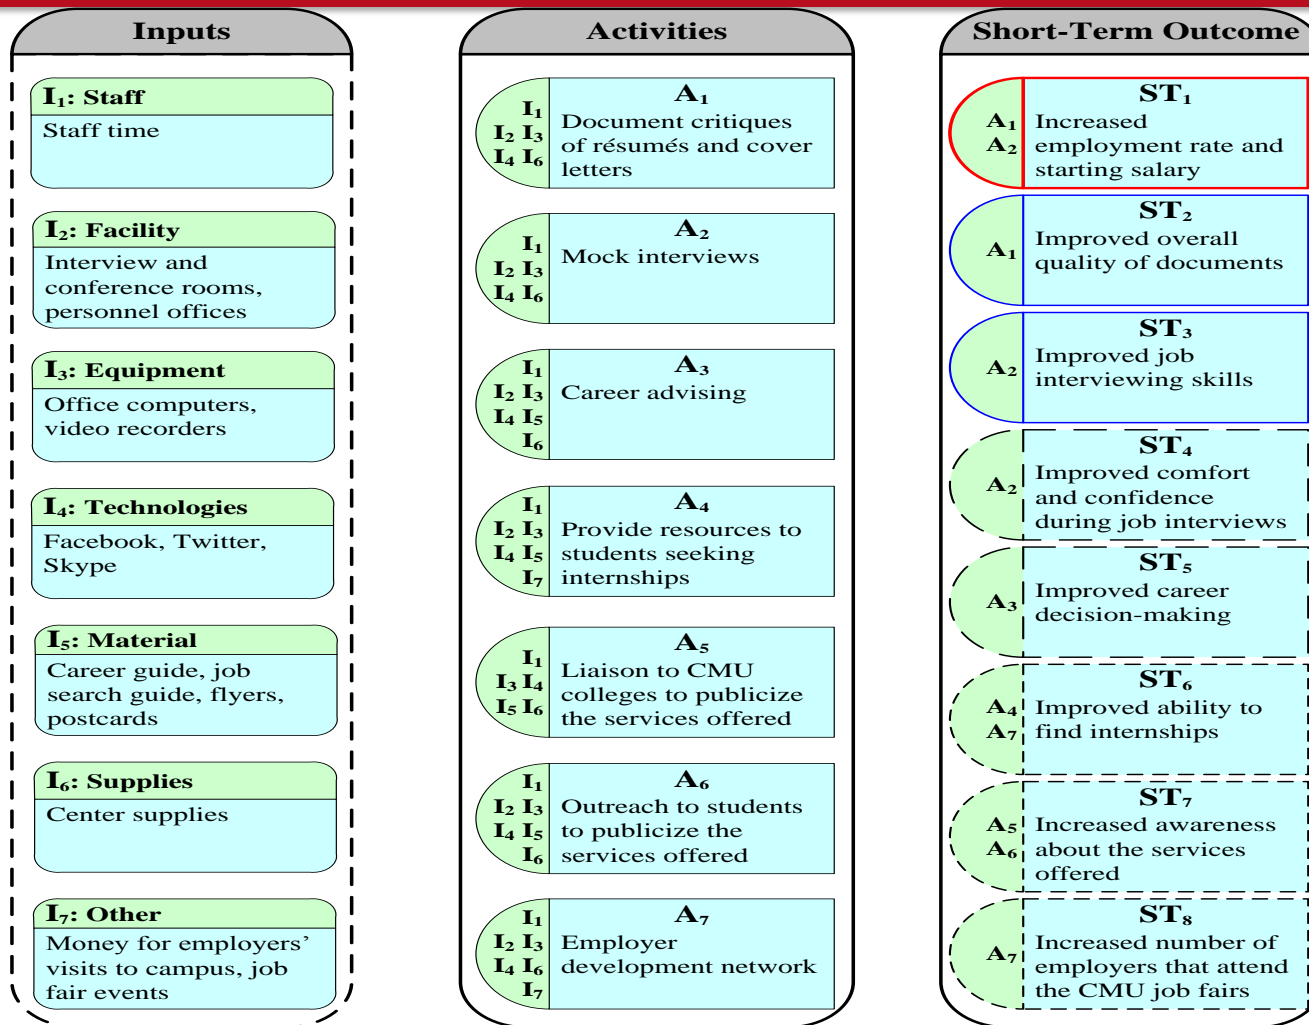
Inputs

$I_1$: Staff
Staff time

$I_2$: Facility
Interview and conference rooms, personnel offices

$I_3$: Equipment
Office computers, video recorders

$I_4$: Technologies
Facebook, Twitter, Skype

$I_5$: Material
Career guide, job search guide, flyers, postcards

$I_6$: Supplies
Center supplies

$I_7$: Other
Money for employers' visits to campus, job fair events

Activities

$I_1$ $I_2$ $I_3$ $I_4$ $I_6$
$A_1$
Document critiques of résumés and cover letters

$I_1$ $I_2$ $I_3$ $I_4$ $I_6$
$A_2$
Mock interviews

$I_1$ $I_2$ $I_3$ $I_4$ $I_5$ $I_6$
$A_3$
Career advising

$I_1$ $I_2$ $I_3$ $I_4$ $I_5$ $I_7$
$A_4$
Provide resources to students seeking internships

$I_1$ $I_3$ $I_4$ $I_5$ $I_6$
$A_5$
Liaison to CMU colleges to publicize the services offered

$I_1$ $I_2$ $I_3$ $I_4$ $I_5$ $I_6$
$A_6$
Outreach to students to publicize the services offered

$I_1$ $I_2$ $I_3$ $I_4$ $I_6$ $I_7$
$A_7$
Employer development network

Short-Term Outcome

$A_1$ $A_2$
$ST_1$
Increased employment rate and starting salary

$A_1$
$ST_2$
Improved overall quality of documents

$A_2$
$ST_3$
Improved job interviewing skills

$A_2$
$ST_4$
Improved comfort and confidence during job interviews

$A_3$
$ST_5$
Improved career decision-making

$A_4$ $A_7$
$ST_6$
Improved ability to find internships

$A_5$ $A_6$
$ST_7$
Increased awareness about the services offered

$A_7$
$ST_8$
Increased number of employers that attend the CMU job fairs